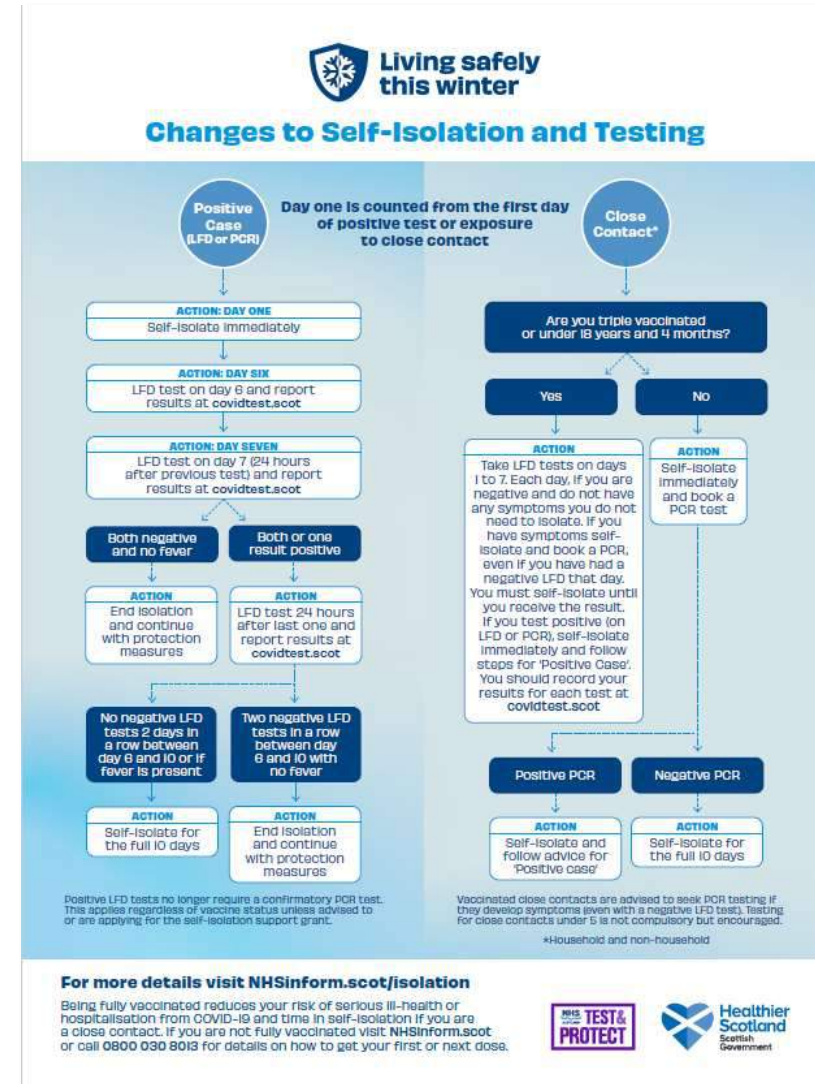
Living safely this winter

Changes to Self-Isolation and Testing

Positive Case (LFD or PCR)

Day one is counted from the first day of positive test or exposure to close contact

Close Contact*

ACTION: DAY ONE
Self-isolate immediately

ACTION: DAY SIX
LFD test on day 6 and report results at covidtest.scot

ACTION: DAY SEVEN
LFD test on day 7 (24 hours after previous test) and report results at covidtest.scot

Both negative and no fever

Both or one result positive

ACTION
End isolation and continue with protection measures

ACTION
LFD test 24 hours after last one and report results at covidtest.scot

No negative LFD tests 2 days in a row between day 6 and 10 or if fever is present

Two negative LFD tests in a row between day 6 and 10 with no fever

ACTION
Self-isolate for the full 10 days

ACTION
End isolation and continue with protection measures

Positive LFD tests no longer require a confirmatory PCR test. This applies regardless of vaccine status unless advised to or are applying for the self-isolation support grant.

Are you triple vaccinated or under 18 years and 4 months?

Yes

No

ACTION
Take LFD tests on days 1 to 7. Each day, if you are negative and do not have any symptoms you do not need to isolate. If you have symptoms self-isolate and book a PCR, even if you have had a negative LFD that day. You must self-isolate until you receive the result. If you test positive (on LFD or PCR), self-isolate immediately and follow steps for 'Positive Case'. You should record your results for each test at covidtest.scot

ACTION
Self-isolate immediately and book a PCR test

Positive PCR

Negative PCR

ACTION
Self-isolate and follow advice for 'Positive case'

ACTION
Self-isolate for the full 10 days

Vaccinated close contacts are advised to seek PCR testing if they develop symptoms (even with a negative LFD test). Testing for close contacts under 5 is not compulsory but encouraged.

*Household and non-household

For more details visit NHSinform.scot/isolation

Being fully vaccinated reduces your risk of serious ill-health or hospitalisation from COVID-19 and time in self-isolation if you are a close contact. If you are not fully vaccinated visit NHSinform.scot or call 0800 030 8013 for details on how to get your first or next dose.

NHS TEST & PROTECT

Healthier Scotland
Scottish Government